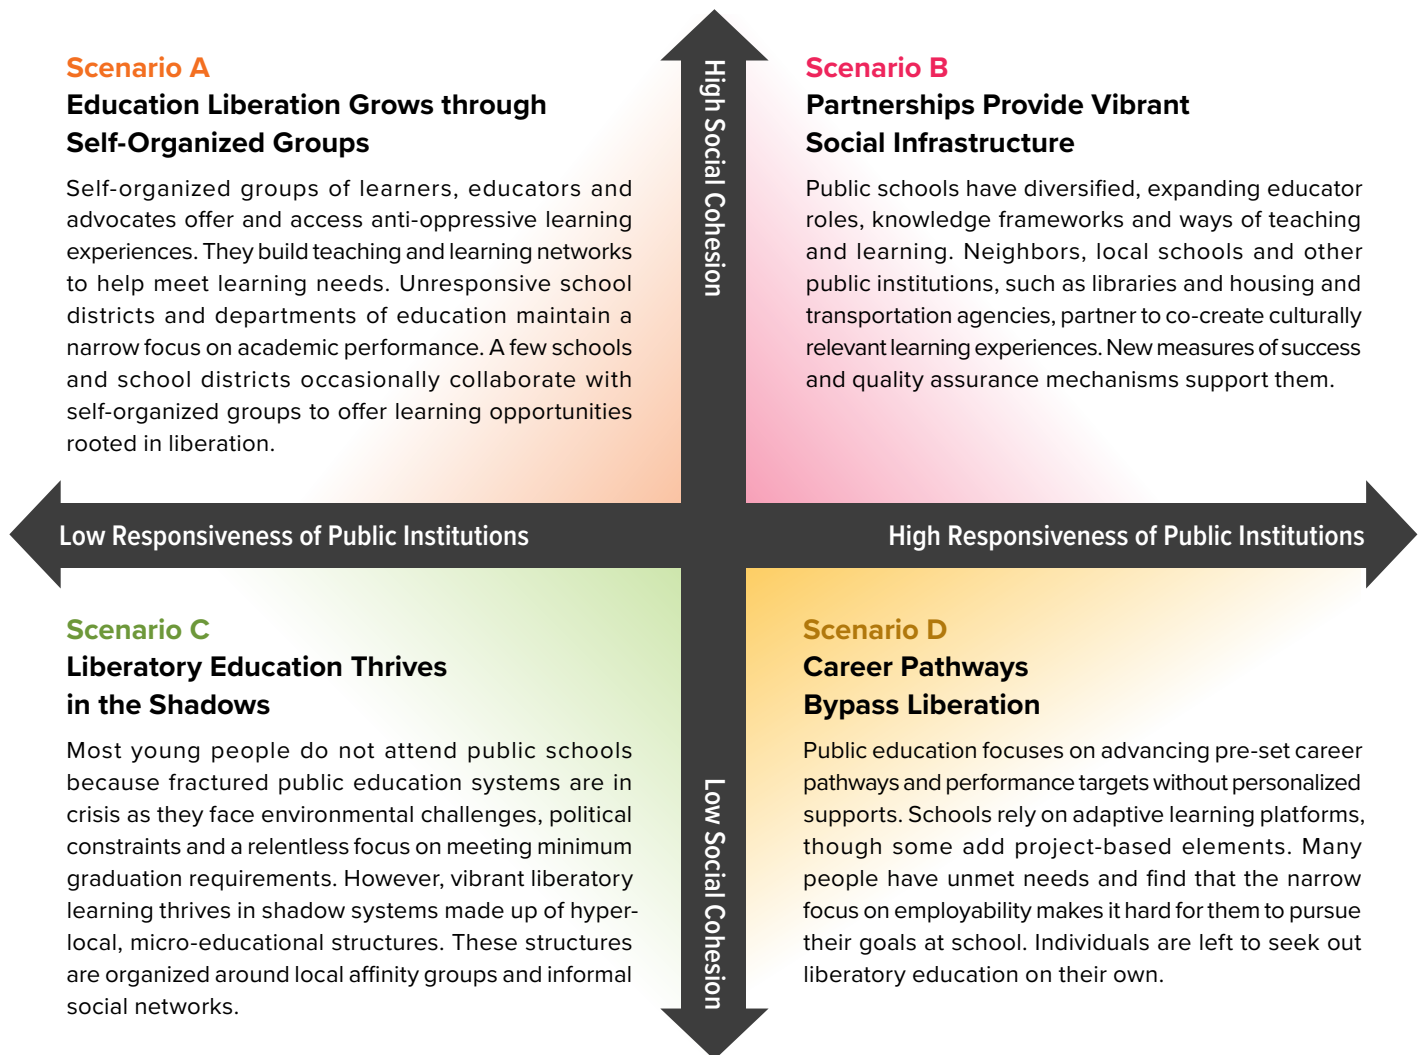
Scenario A

Education Liberation Grows through Self-Organized Groups

Self-organized groups of learners, educators and advocates offer and access anti-oppressive learning experiences. They build teaching and learning networks to help meet learning needs. Unresponsive school districts and departments of education maintain a narrow focus on academic performance. A few schools and school districts occasionally collaborate with self-organized groups to offer learning opportunities rooted in liberation.

High Social Cohesion

Scenario B

Partnerships Provide Vibrant Social Infrastructure

Public schools have diversified, expanding educator roles, knowledge frameworks and ways of teaching and learning. Neighbors, local schools and other public institutions, such as libraries and housing and transportation agencies, partner to co-create culturally relevant learning experiences. New measures of success and quality assurance mechanisms support them.

Low Responsiveness of Public Institutions

High Responsiveness of Public Institutions

Scenario C

Liberatory Education Thrives in the Shadows

Most young people do not attend public schools because fractured public education systems are in crisis as they face environmental challenges, political constraints and a relentless focus on meeting minimum graduation requirements. However, vibrant liberatory learning thrives in shadow systems made up of hyper-local, micro-educational structures. These structures are organized around local affinity groups and informal social networks.

Low Social Cohesion

Scenario D

Career Pathways Bypass Liberation

Public education focuses on advancing pre-set career pathways and performance targets without personalized supports. Schools rely on adaptive learning platforms, though some add project-based elements. Many people have unmet needs and find that the narrow focus on employability makes it hard for them to pursue their goals at school. Individuals are left to seek out liberatory education on their own.